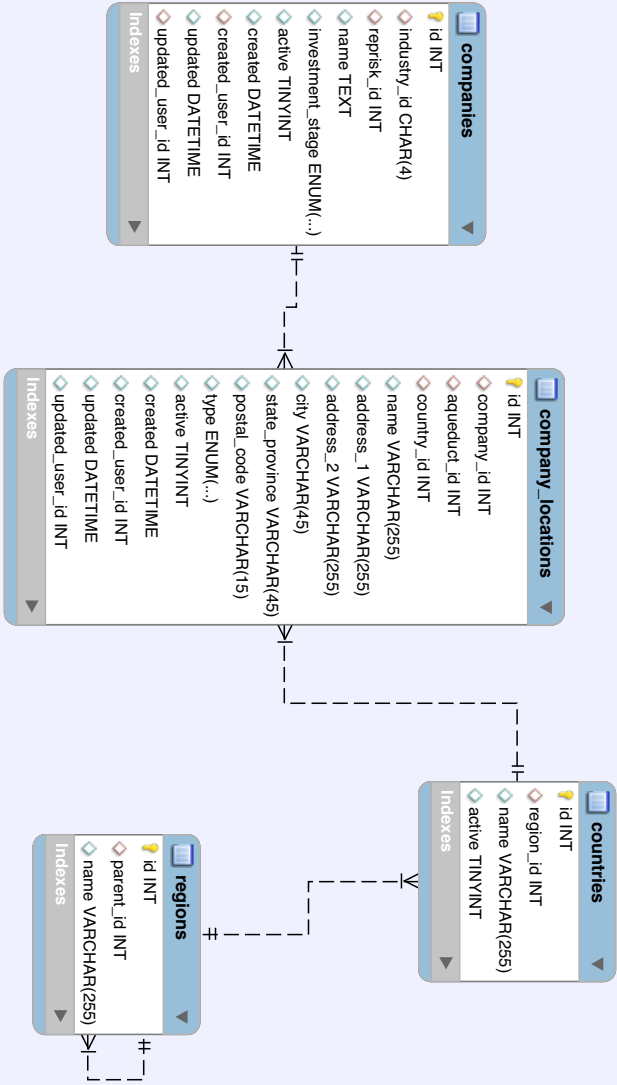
companies
id INT
industry_id CHAR(4)
reprisk_id INT
name TEXT
investment_stage ENUM(...)
active TINYINT
created DATETIME
created_user_id INT
updated DATETIME
updated_user_id INT
Indexes

company_locations
id INT
company_id INT
aqueduct_id INT
country_id INT
name VARCHAR(255)
address_1 VARCHAR(255)
address_2 VARCHAR(255)
city VARCHAR(45)
state_province VARCHAR(45)
postal_code VARCHAR(15)
type ENUM(...)
active TINYINT
created DATETIME
created_user_id INT
updated DATETIME
updated_user_id INT
Indexes

countries
id INT
region_id INT
name VARCHAR(255)
active TINYINT
Indexes

regions
id INT
parent_id INT
name VARCHAR(255)
Indexes